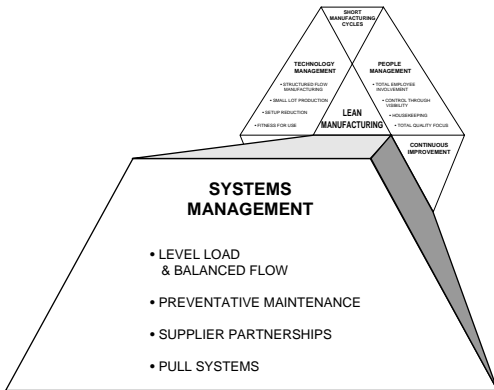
SHORT MANUFACTURING CYCLES

TECHNOLOGY MANAGEMENT

• STRUCTURED FLOW MANUFACTURING

• SMALL LOT PRODUCTION

• SETUP REDUCTION

• FITNESS FOR USE

PEOPLE MANAGEMENT

• TOTAL EMPLOYEE INVOLVEMENT

• CONTROL THROUGH VISIBILITY

• HOUSEKEEPING

• TOTAL QUALITY FOCUS

LEAN MANUFACTURING

CONTINUOUS IMPROVEMENT

SYSTEMS MANAGEMENT

• LEVEL LOAD & BALANCED FLOW

• PREVENTATIVE MAINTENANCE

• SUPPLIER PARTNERSHIPS

• PULL SYSTEMS